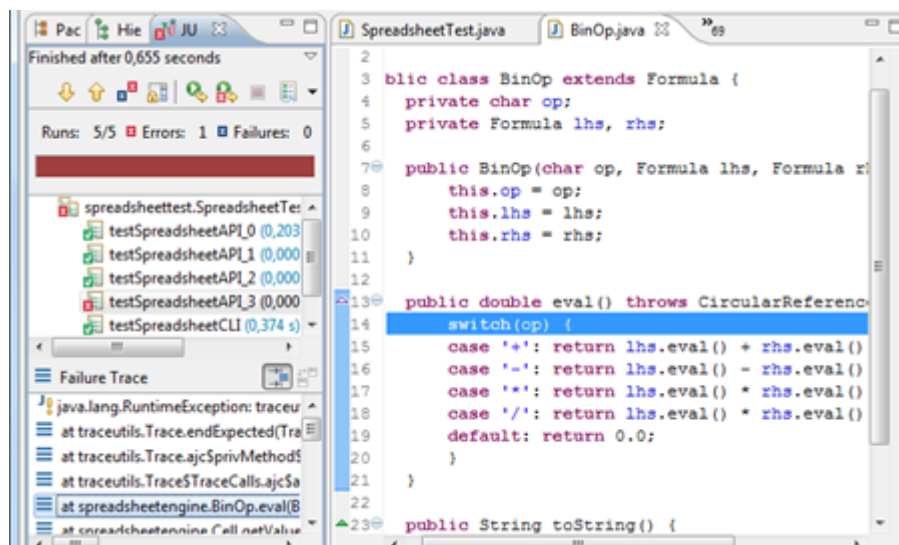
Pac | Hie | JU
Finished after 0,655 seconds
Runs: 5/5 Errors: 1 Failures: 0

spreadsheettest.SpreadsheetTes
testSpreadsheetAPI_0 (0,203
testSpreadsheetAPI_1 (0,000
testSpreadsheetAPI_2 (0,000
testSpreadsheetAPI_3 (0,000
testSpreadsheetCLI (0,374 s)

Failure Trace
java.lang.RuntimeException: traceu
at traceutils.Trace.endExpected(Tra
at traceutils.Trace.ajc$privMethod$
at traceutils.Trace$TraceCalls.ajc$a
at spreadsheetengine.BinOp.eval(B
at spreadsheetengine.Cell.getValue

SpreadsheetTest.java | BinOp.java | »69

2
3 blic class BinOp extends Formula {
4 private char op;
5 private Formula lhs, rhs;
6
7 public BinOp(char op, Formula lhs, Formula r
8 this.op = op;
9 this.lhs = lhs;
10 this.rhs = rhs;
11 }
12
13 public double eval() throws CircularReferenc
14 switch(op) {
15 case '+': return lhs.eval() + rhs.eval()
16 case '-': return lhs.eval() - rhs.eval()
17 case '*': return lhs.eval() * rhs.eval()
18 case '/': return lhs.eval() * rhs.eval()
19 default: return 0.0;
20 }
21 }
22
23 public String toString() {